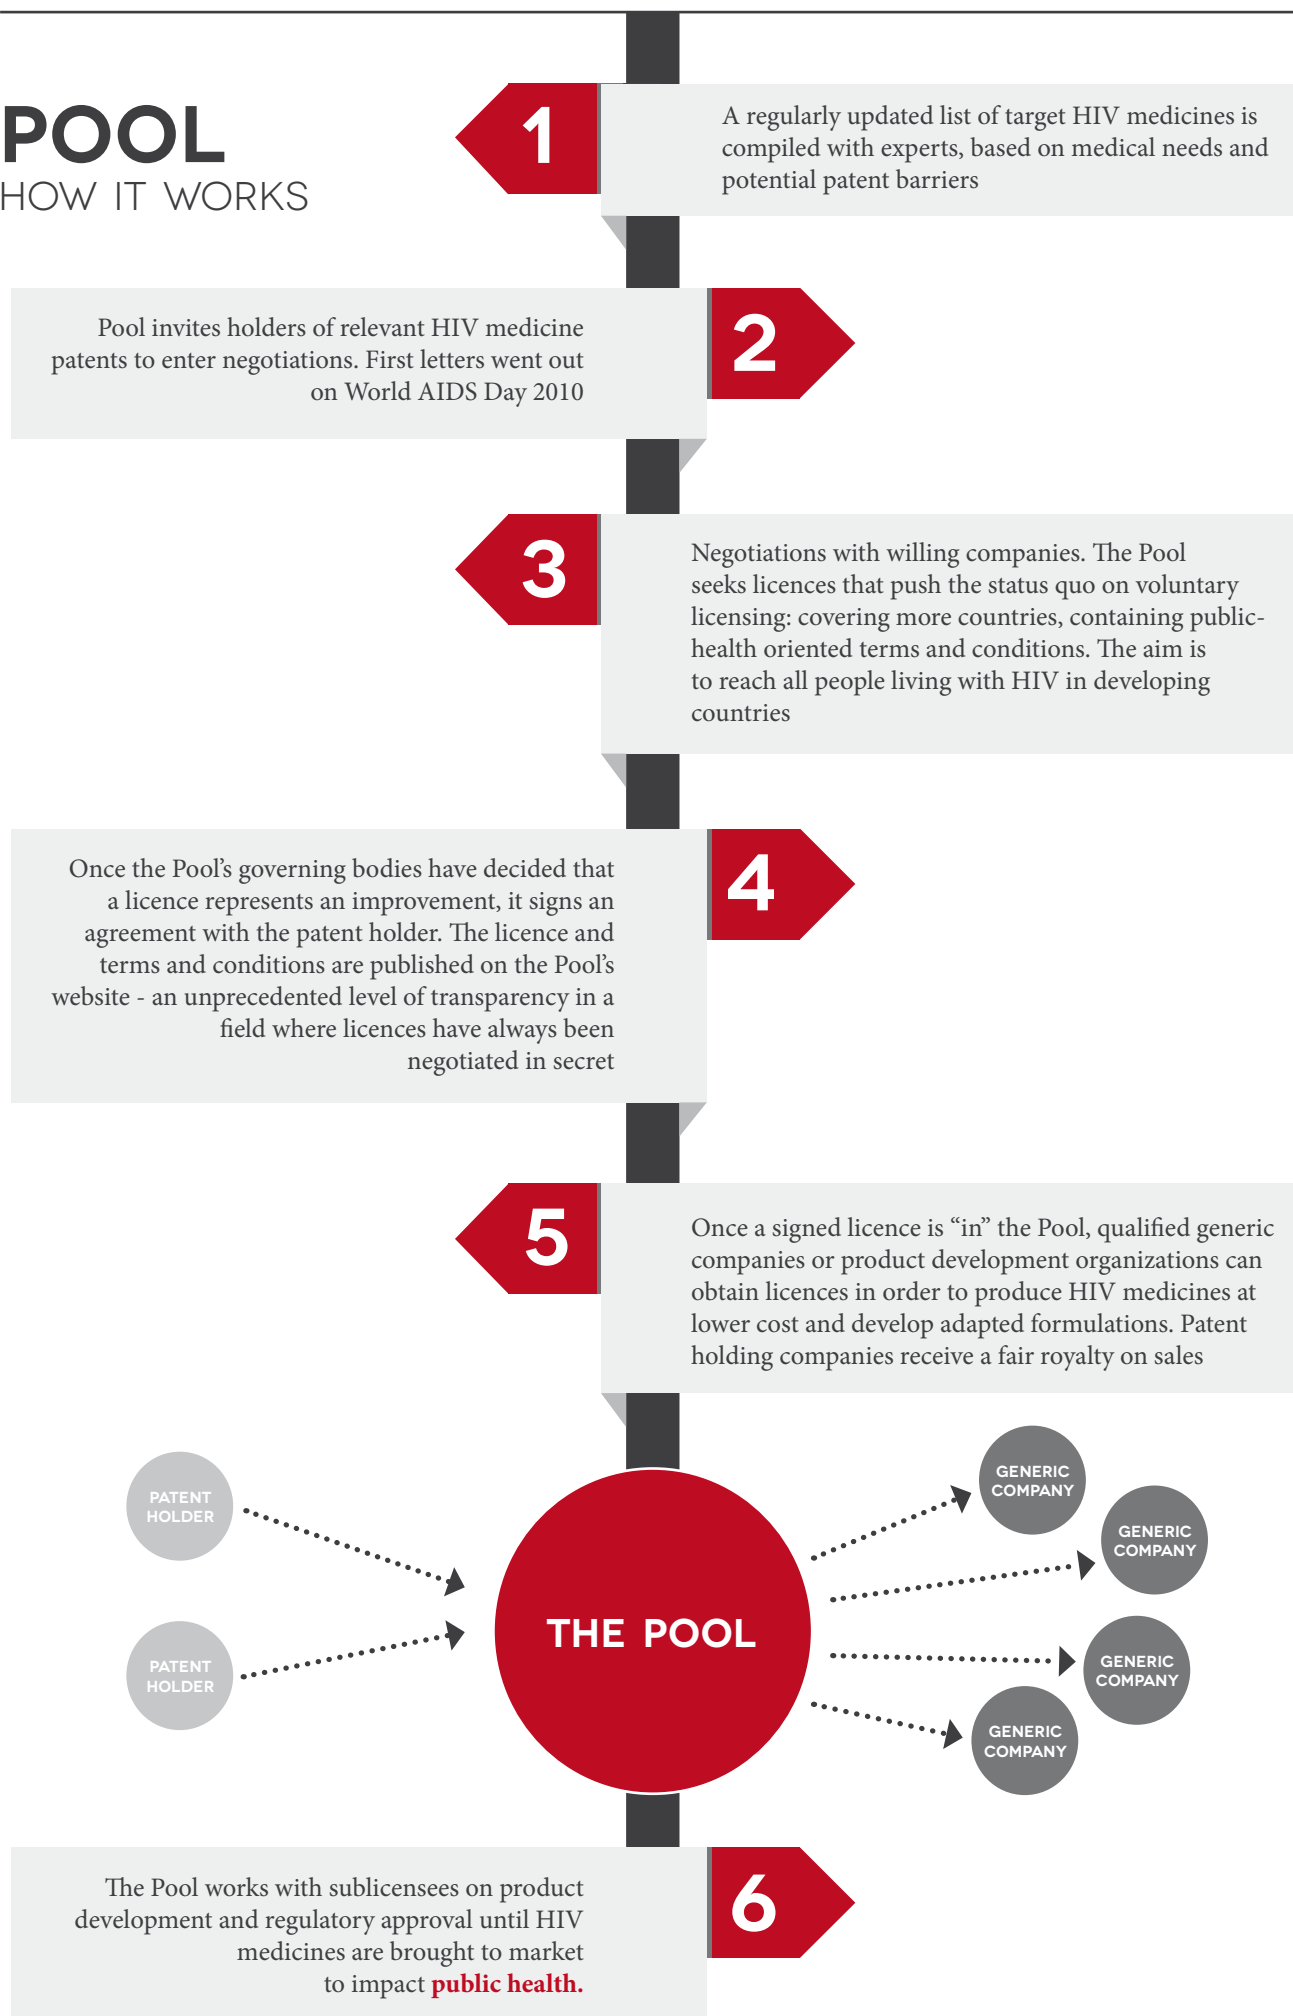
POOL
HOW IT WORKS

1

A regularly updated list of target HIV medicines is compiled with experts, based on medical needs and potential patent barriers

Pool invites holders of relevant HIV medicine patents to enter negotiations. First letters went out on World AIDS Day 2010

2

3

Negotiations with willing companies. The Pool seeks licences that push the status quo on voluntary licensing: covering more countries, containing public-health oriented terms and conditions. The aim is to reach all people living with HIV in developing countries

Once the Pool's governing bodies have decided that a licence represents an improvement, it signs an agreement with the patent holder. The licence and terms and conditions are published on the Pool's website - an unprecedented level of transparency in a field where licences have always been negotiated in secret

4

5

Once a signed licence is "in" the Pool, qualified generic companies or product development organizations can obtain licences in order to produce HIV medicines at lower cost and develop adapted formulations. Patent holding companies receive a fair royalty on sales

PATENT HOLDER

PATENT HOLDER

THE POOL

GENERIC COMPANY

GENERIC COMPANY

GENERIC COMPANY

GENERIC COMPANY

The Pool works with sublicensees on product development and regulatory approval until HIV medicines are brought to market to impact public health.

6